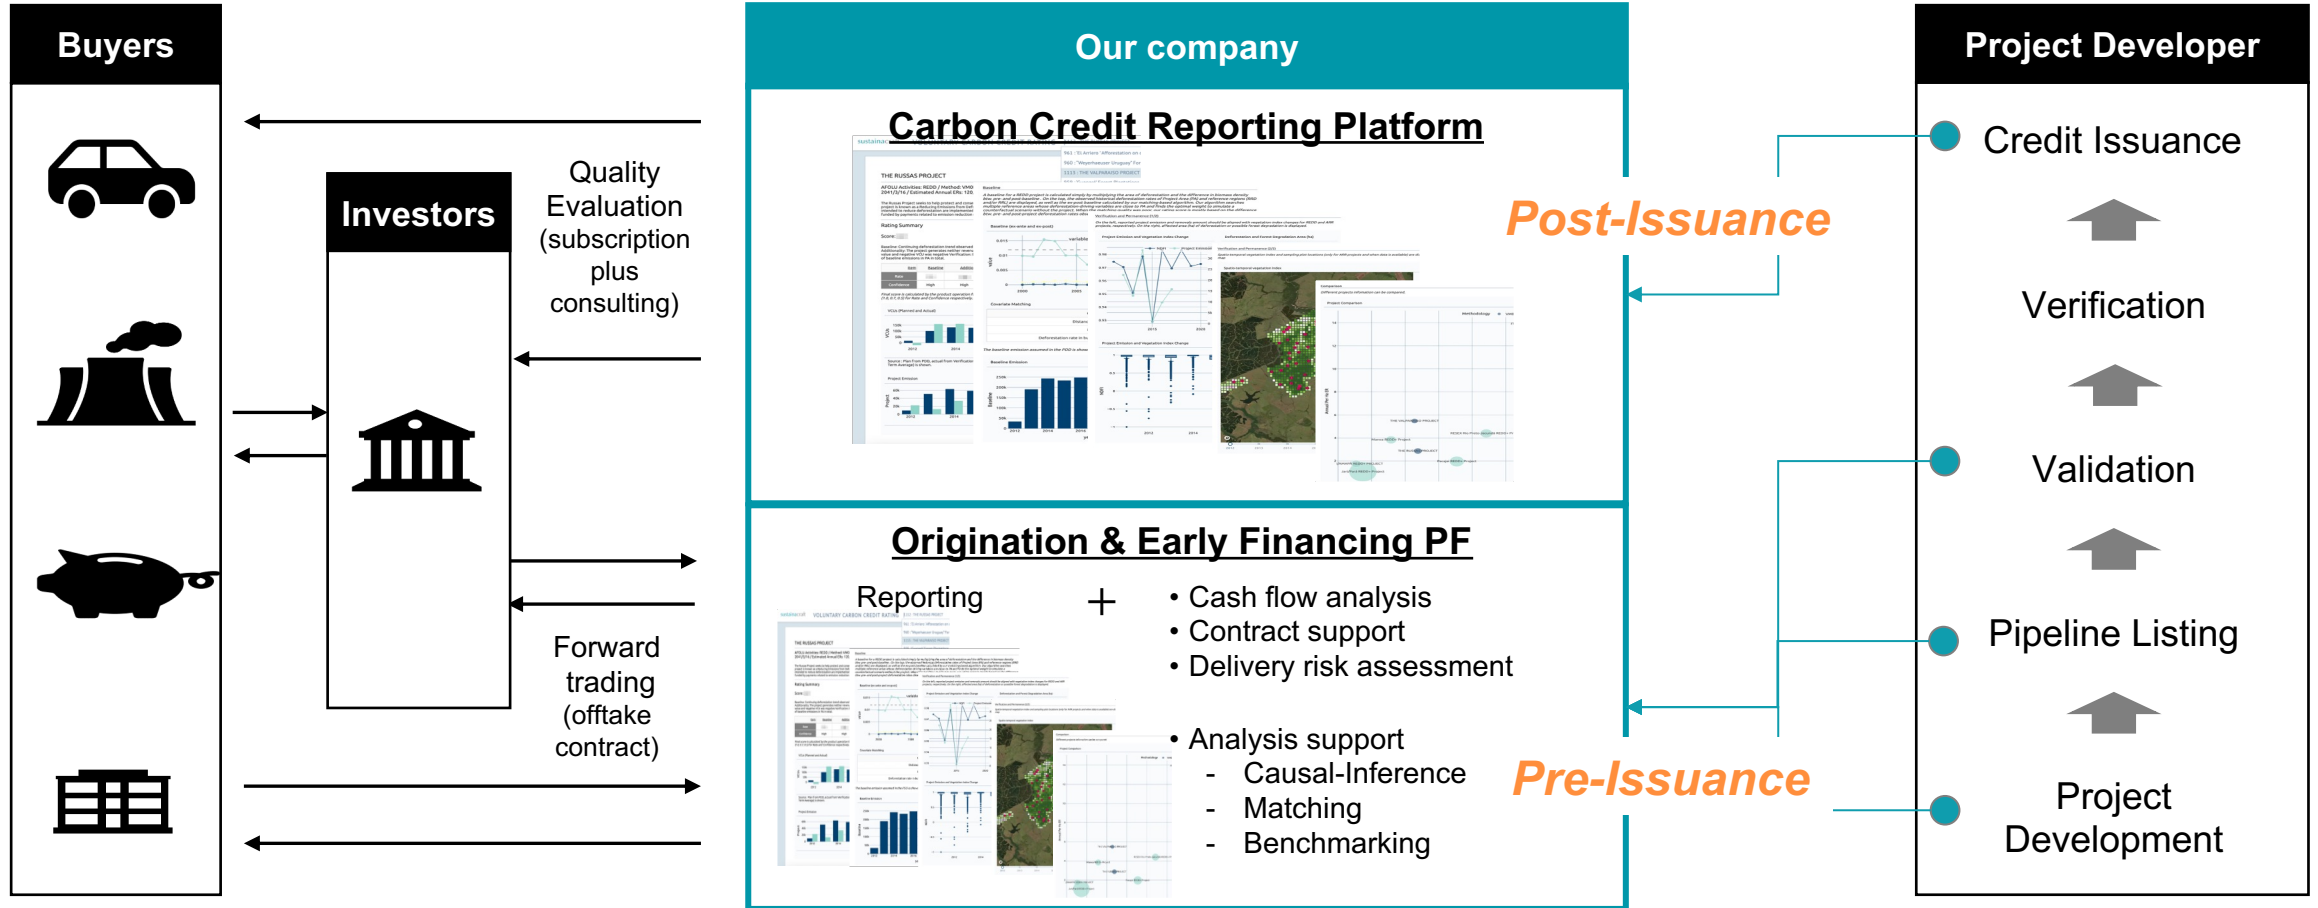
Buyers

Investors

Quality Evaluation (subscription plus consulting)

Forward trading (offtake contract)

Our company

Carbon Credit Reporting Platform

Post-Issuance

Origination & Early Financing PF

Reporting

+

• Cash flow analysis
• Contract support
• Delivery risk assessment

• Analysis support
- Causal-Inference
- Matching
- Benchmarking

Pre-Issuance

Project Developer

Credit Issuance

Verification

Validation

Pipeline Listing

Project Development